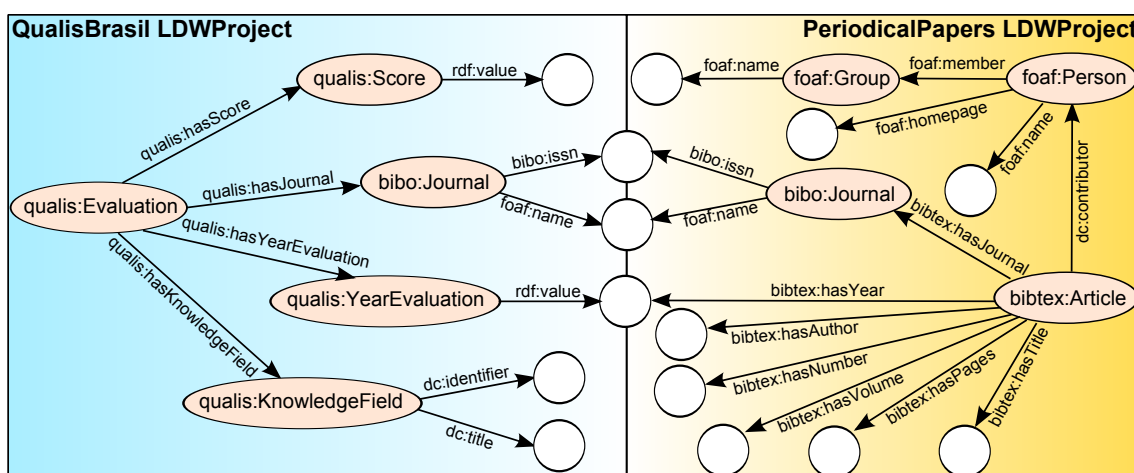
QualisBrasil LDWProject

qualis:Score
rdf:value
qualis:hasScore
qualis:hasJournal
bibo:Journal
bibo:issn
foaf:name
qualis:Evaluation
qualis:hasYearEvaluation
qualis:hasKnowledgeField
qualis:YearEvaluation
rdf:value
qualis:KnowledgeField
dc:identifier
dc:title

PeriodicalPapers LDWProject

foaf:name
foaf:Group
foaf:member
foaf:Person
foaf:homepage
foaf:name
dc:contributor
bibo:issn
bibo:Journal
foaf:name
bibtex:hasJournal
bibtex:hasYear
bibtex:Article
bibtex:hasAuthor
bibtex:hasNumber
bibtex:hasVolume
bibtex:hasPages
bibtex:hasTitle